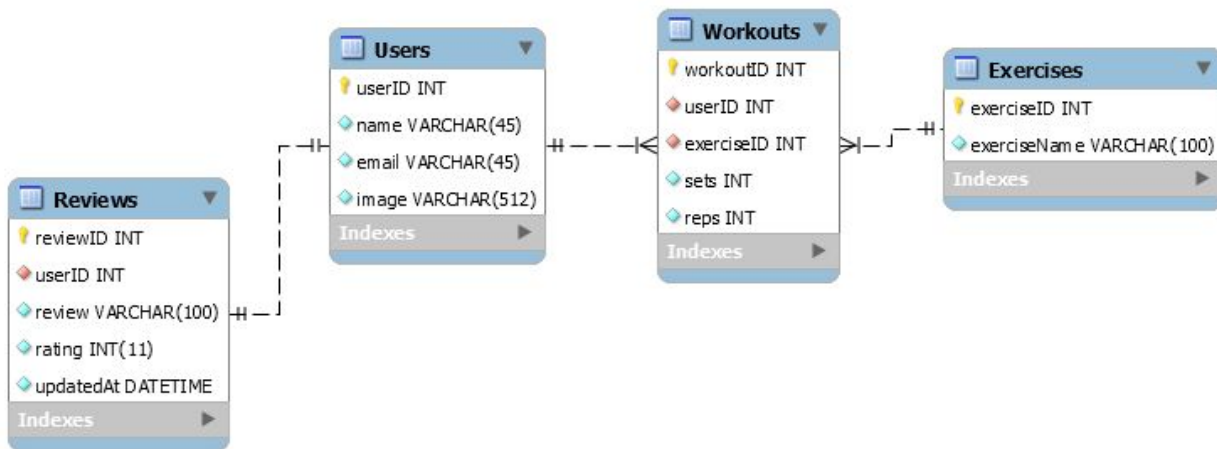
Users
userID INT
name VARCHAR(45)
email VARCHAR(45)
image VARCHAR(512)
Indexes

Workouts
workoutID INT
userID INT
exerciseID INT
sets INT
reps INT
Indexes

Exercises
exerciseID INT
exerciseName VARCHAR(100)
Indexes

Reviews
reviewID INT
userID INT
review VARCHAR(100)
rating INT(11)
updatedAt DATETIME
Indexes